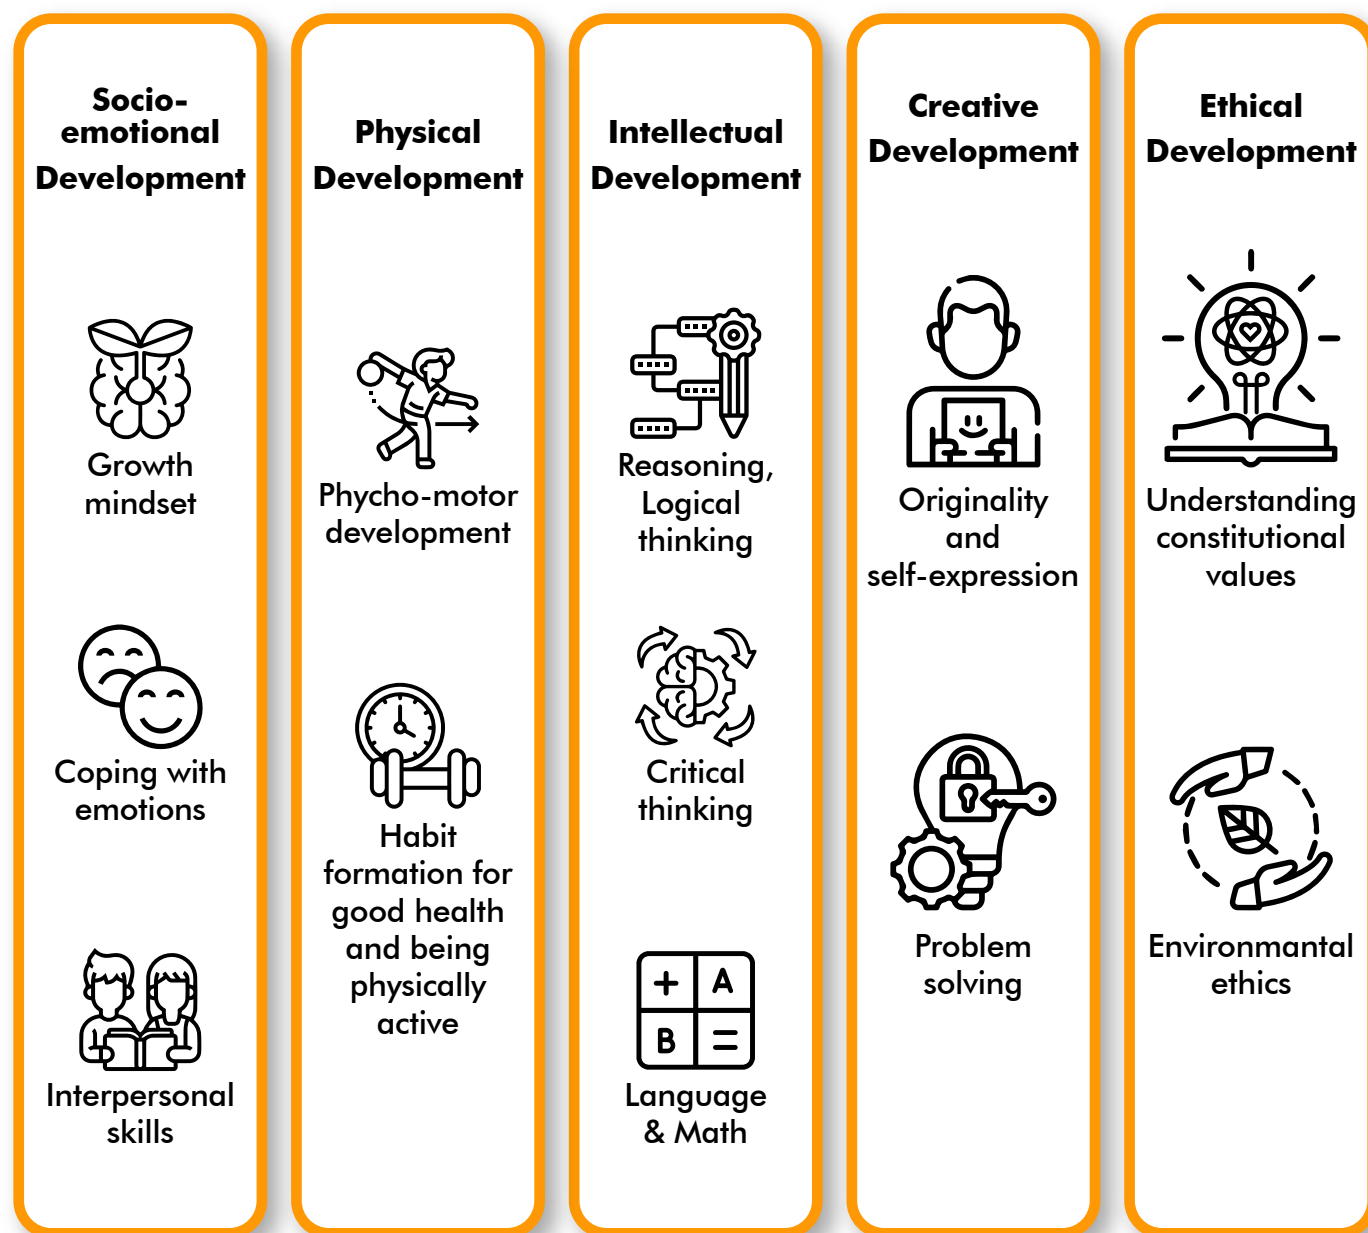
Socio-emotional Development

Growth mindset

Coping with emotions

Interpersonal skills

Physical Development

Phycho-motor development

Habit formation for good health and being physically active

Intellectual Development

Reasoning, Logical thinking

Critical thinking

+ A
B =

Language & Math

Creative Development

Originality and self-expression

Problem solving

Ethical Development

Understanding constitutional values

Environmantal ethics